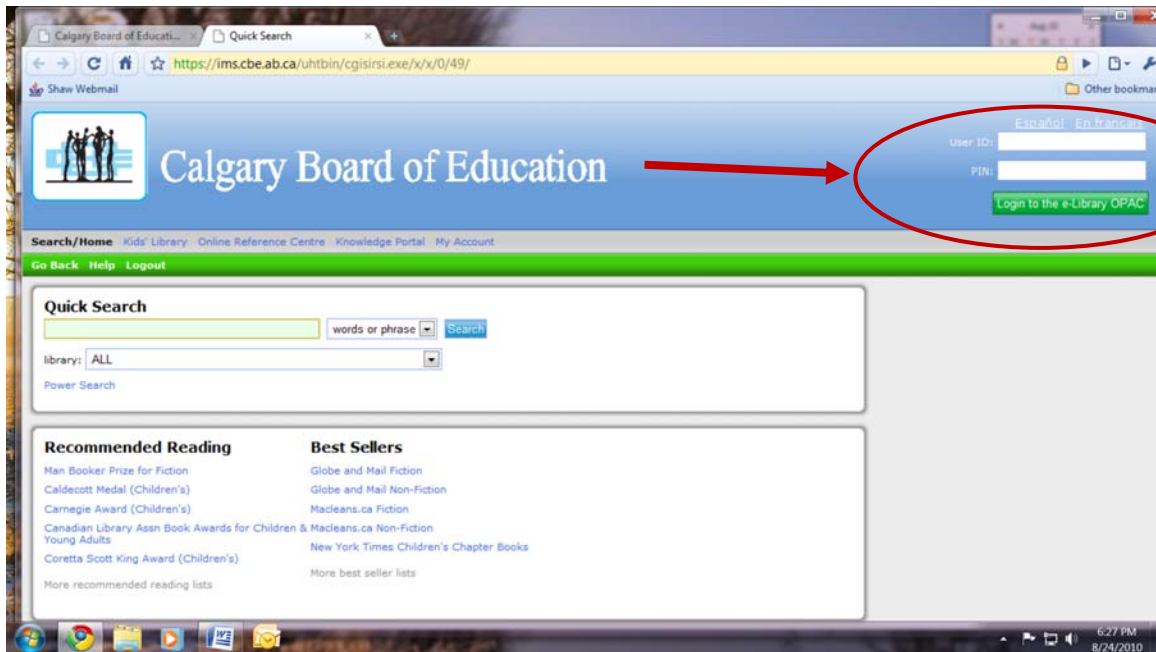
Calgary Board of Educati... Quick Search

https://ims.cbe.ab.ca/uhtbin/cgisirsi.exe/x/x/0/49/

Shaw Webmail

Other bookma

Calgary Board of Education

Español En français

User ID:

PIN:

Login to the e-Library OPAC

Search/Home Kids' Library Online Reference Centre Knowledge Portal My Account

Go Back Help Logout

Quick Search

words or phrase

Search

library: ALL

Power Search

Recommended Reading

Man Booker Prize for Fiction

Caldecott Medal (Children's)

Carnegie Award (Children's)

Canadian Library Assn Book Awards for Children & Young Adults

Coretta Scott King Award (Children's)

More recommended reading lists

Best Sellers

Globe and Mail Fiction

Globe and Mail Non-Fiction

Macleans.ca Fiction

Macleans.ca Non-Fiction

New York Times Children's Chapter Books

More best seller lists

6:27 PM
8/24/2010